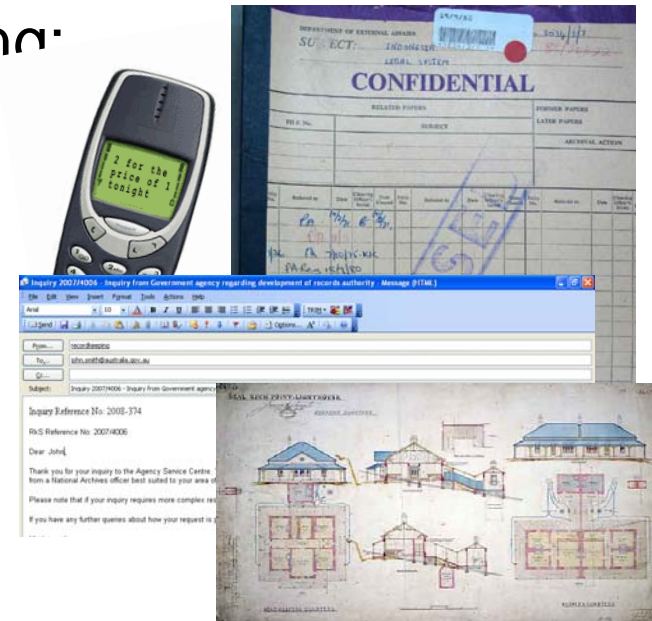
ng:

2 for the price of 1 tonight

DEPARTMENT OF EXTERNAL AFFAIRS
SUBJECT: INDONESIAN LEGAL SYSTEM
CONFIDENTIAL
RELATED PAPERS
FORMER PAPERS
LATER PAPERS
SUBJECT
ARCHIVAL ACTION

Inquiry 2007/4006 - Inquiry from Government agency regarding development of records authority - Message (HTML)
File Edit View Insert Format Tools Actions Help
Arial 10
Send Options...
From... recordkeeping
To... john.smith@australia.gov.au
Cc...
Subject: Inquiry 2007/4006 - Inquiry from Government agency

Inquiry Reference No: 2008-374

RkS Reference No: 2007/4006

Dear John,

Thank you for your inquiry to the Agency Service Centre. from a National Archives officer best suited to your area of

Please note that if your inquiry requires more complex re

If you have any further queries about how your request is

SEAL ROCKS POINT LIGHTHOUSE